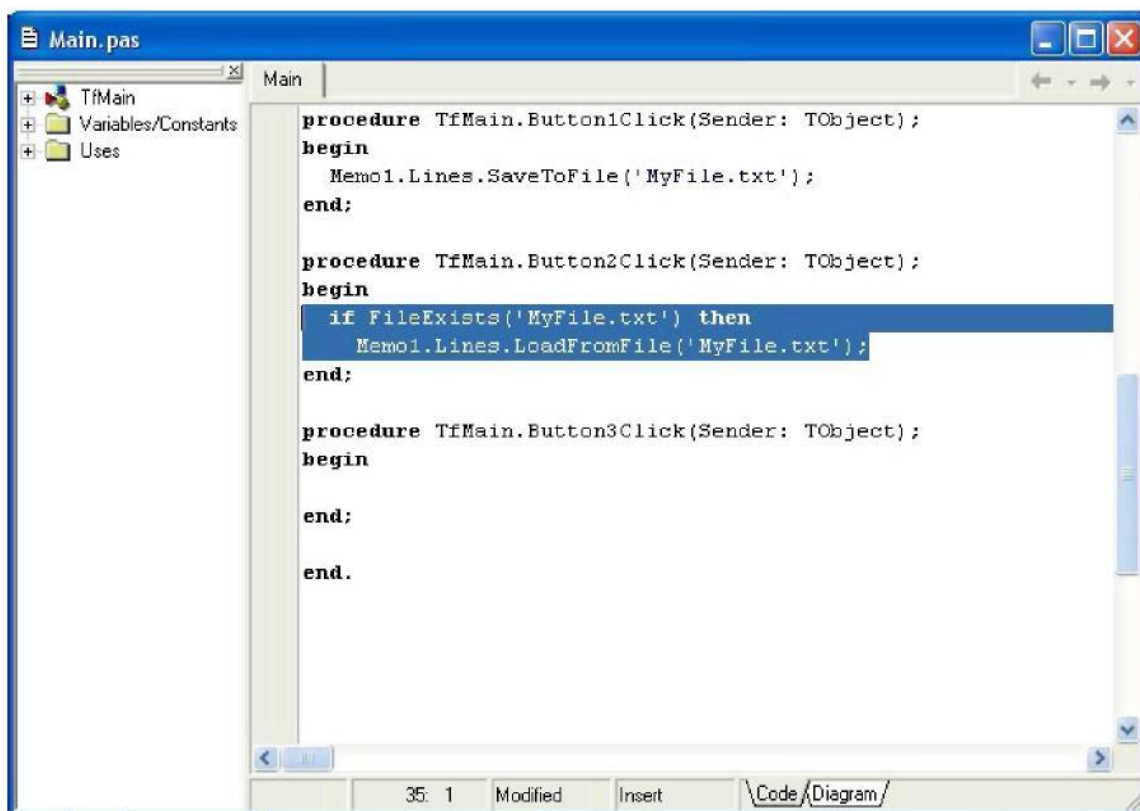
Main.pas

TfMain
Variables/Constants
Uses

Main

```
procedure TfMain.Button1Click(Sender: TObject);
begin
  Memo1.Lines.SaveToFile('MyFile.txt');
end;

procedure TfMain.Button2Click(Sender: TObject);
begin
  if FileExists('MyFile.txt') then
    Memo1.Lines.LoadFromFile('MyFile.txt');
end;

procedure TfMain.Button3Click(Sender: TObject);
begin

end;

end.
```

35: 1 | Modified | Insert | Code | Diagram